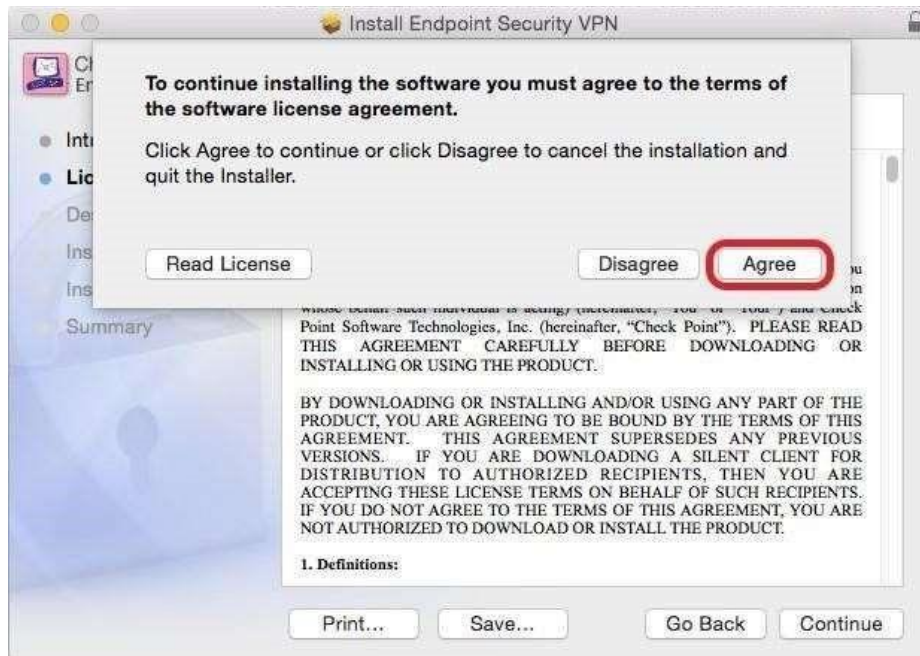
Install Endpoint Security VPN

Ch
En

Intr
Lic
De
Ins
Ins
Summary

To continue installing the software you must agree to the terms of the software license agreement.

Click Agree to continue or click Disagree to cancel the installation and quit the Installer.

Read License

Disagree

Agree

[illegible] ou
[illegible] on
whose behalf such individual is acting) (hereinafter, "You" or "Your") and Check Point Software Technologies, Inc. (hereinafter, "Check Point"). PLEASE READ THIS AGREEMENT CAREFULLY BEFORE DOWNLOADING OR INSTALLING OR USING THE PRODUCT.

BY DOWNLOADING OR INSTALLING AND/OR USING ANY PART OF THE PRODUCT, YOU ARE AGREEING TO BE BOUND BY THE TERMS OF THIS AGREEMENT. THIS AGREEMENT SUPERSEDES ANY PREVIOUS VERSIONS. IF YOU ARE DOWNLOADING A SILENT CLIENT FOR DISTRIBUTION TO AUTHORIZED RECIPIENTS, THEN YOU ARE ACCEPTING THESE LICENSE TERMS ON BEHALF OF SUCH RECIPIENTS. IF YOU DO NOT AGREE TO THE TERMS OF THIS AGREEMENT, YOU ARE NOT AUTHORIZED TO DOWNLOAD OR INSTALL THE PRODUCT.

1. Definitions:

Print...

Save...

Go Back

Continue